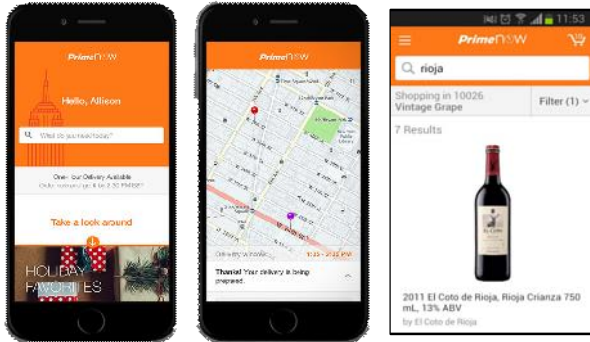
PrimeNOW

Hello, Allison

What do you need today?

One-hour Delivery Available

Take a look around

HOLIDAY FAVORITES

PrimeNOW

Thanks! Your delivery is being prepared.

11:53

PrimeNOW

rioja

Shopping in 10026
Vintage Grape

Filter (1)

7 Results

2011 El Coto de Rioja, Rioja Crianza 750 mL, 13% ABV

by El Coto de Rioja